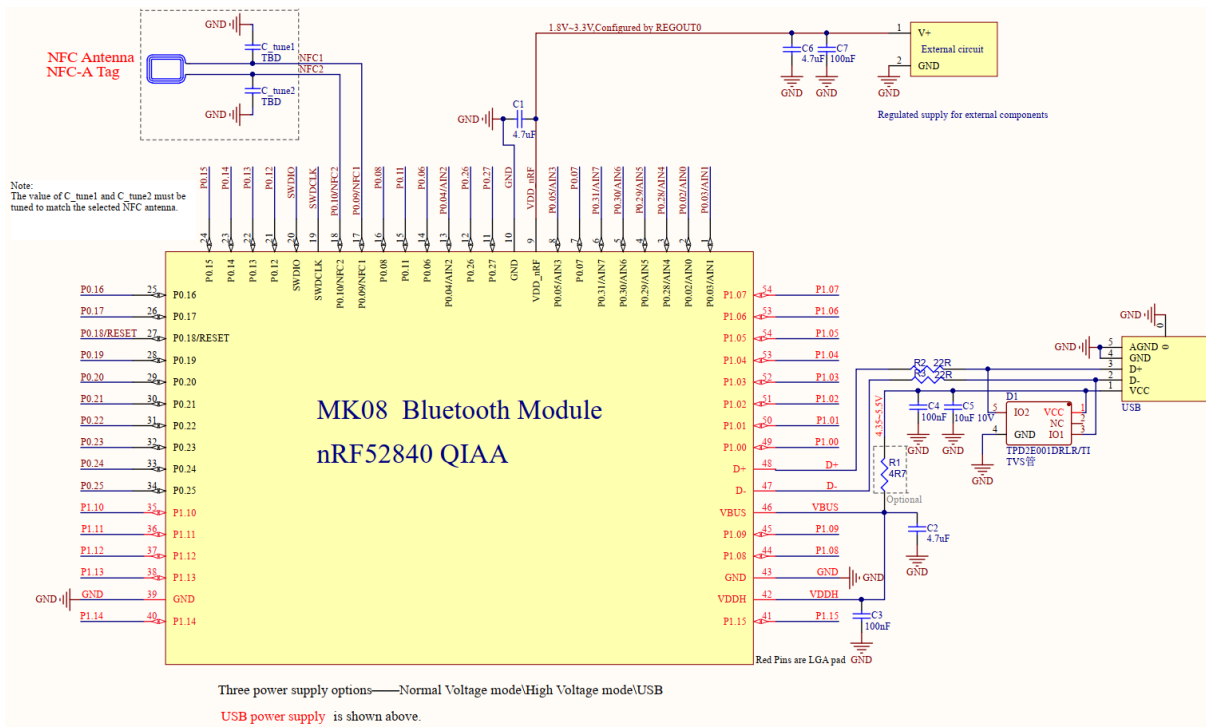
NFC Antenna
NFC-A Tag

GND
C_tune1
TBD
NFC1
NFC2
C_tune2
TBD
GND

1.8V~3.3V,Configured by REGOUT0

GND
C1
4.7uF

C6
4.7uF
C7
100nF
GND
GND

1 V+
External circuit
2 GND
GND

Regulated supply for external components

Note:
The value of C_tune1 and C_tune2 must be tuned to match the selected NFC antenna.

P0.15 P0.14 P0.13 P0.12 SWDIO SWDCLK P0.10/NFC2 P0.09/NFC1 P0.08 P0.11 P0.06 P0.04/AIN2 P0.26 P0.27 GND VDD_nRF P0.05/AIN3 P0.07 P0.31/AIN7 P0.30/AIN6 P0.29/AIN5 P0.28/AIN4 P0.02/AIN0 P0.03/AIN1

24 23 22 21 20 19 18 17 16 15 14 13 12 11 10 9 8 7 6 5 4 3 2 1

P0.15 P0.14 P0.13 P0.12 SWDIO SWDCLK P0.10/NFC2 P0.09/NFC1 P0.08 P0.11 P0.06 P0.04/AIN2 P0.26 P0.27 GND VDD_nRF P0.05/AIN3 P0.07 P0.31/AIN7 P0.30/AIN6 P0.29/AIN5 P0.28/AIN4 P0.02/AIN0 P0.03/AIN1

P0.16 25 P0.16
P0.17 26 P0.17
P0.18/RESET 27 P0.18/RESET
P0.19 28 P0.19
P0.20 29 P0.20
P0.21 30 P0.21
P0.22 31 P0.22
P0.23 32 P0.23
P0.24 33 P0.24
P0.25 34 P0.25
P1.10 35 P1.10
P1.11 36 P1.11
P1.12 37 P1.12
P1.13 38 P1.13
GND GND 39 GND
P1.14 40 P1.14

MK08 Bluetooth Module
nRF52840 QIAA

P1.07 54 P1.07
P1.06 55 P1.06
P1.05 54 P1.05
P1.04 53 P1.04
P1.03 52 P1.03
P1.02 51 P1.02
P1.01 50 P1.01
P1.00 49 P1.00
D+ 48 D+
D- 47 D-
VBUS 46 VBUS
P1.09 45 P1.09
P1.08 44 P1.08
GND 43 GND GND
VDDH 42 VDDH
P1.15 41 P1.15

Red Pins are LGA pad

R2 22R
R3 22R
C4
100nF
C5
10uF 10V
GND
GND
4.35~5.5V
R1
4R7
Optional
C2
4.7uF
GND
C3
100nF
GND

D1
5 IO2 VCC 1
NC 2
4 GND IO1 3
TPD2E001DRLR/TI
TVS管
GND

GND
GND
5 AGND
4 GND
3 D+
2 D-
1 VCC
USB

Three power supply options——Normal Voltage mode\High Voltage mode\USB

USB power supply is shown above.